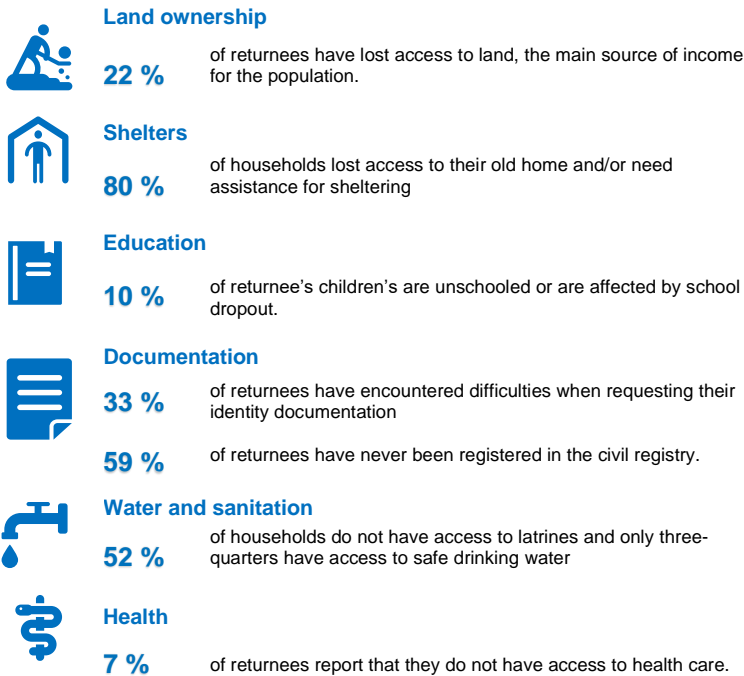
Land ownership

22 % of returnees have lost access to land, the main source of income for the population.

Shelters

80 % of households lost access to their old home and/or need assistance for sheltering

Education

10 % of returnee’s children’s are unschooled or are affected by school dropout.

Documentation

33 % of returnees have encountered difficulties when requesting their identity documentation

59 % of returnees have never been registered in the civil registry.

Water and sanitation

52 % of households do not have access to latrines and only three-quarters have access to safe drinking water

Health

7 % of returnees report that they do not have access to health care.